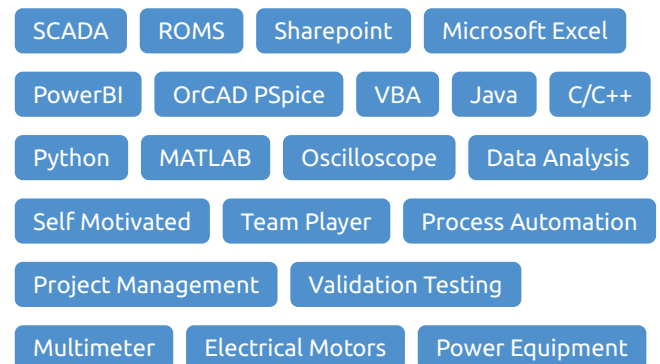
SCADA ROMS Sharepoint Microsoft Excel

PowerBI OrCAD PSpice VBA Java C/C++

Python MATLAB Oscilloscope Data Analysis

Self Motivated Team Player Process Automation

Project Management Validation Testing

Multimeter Electrical Motors Power Equipment